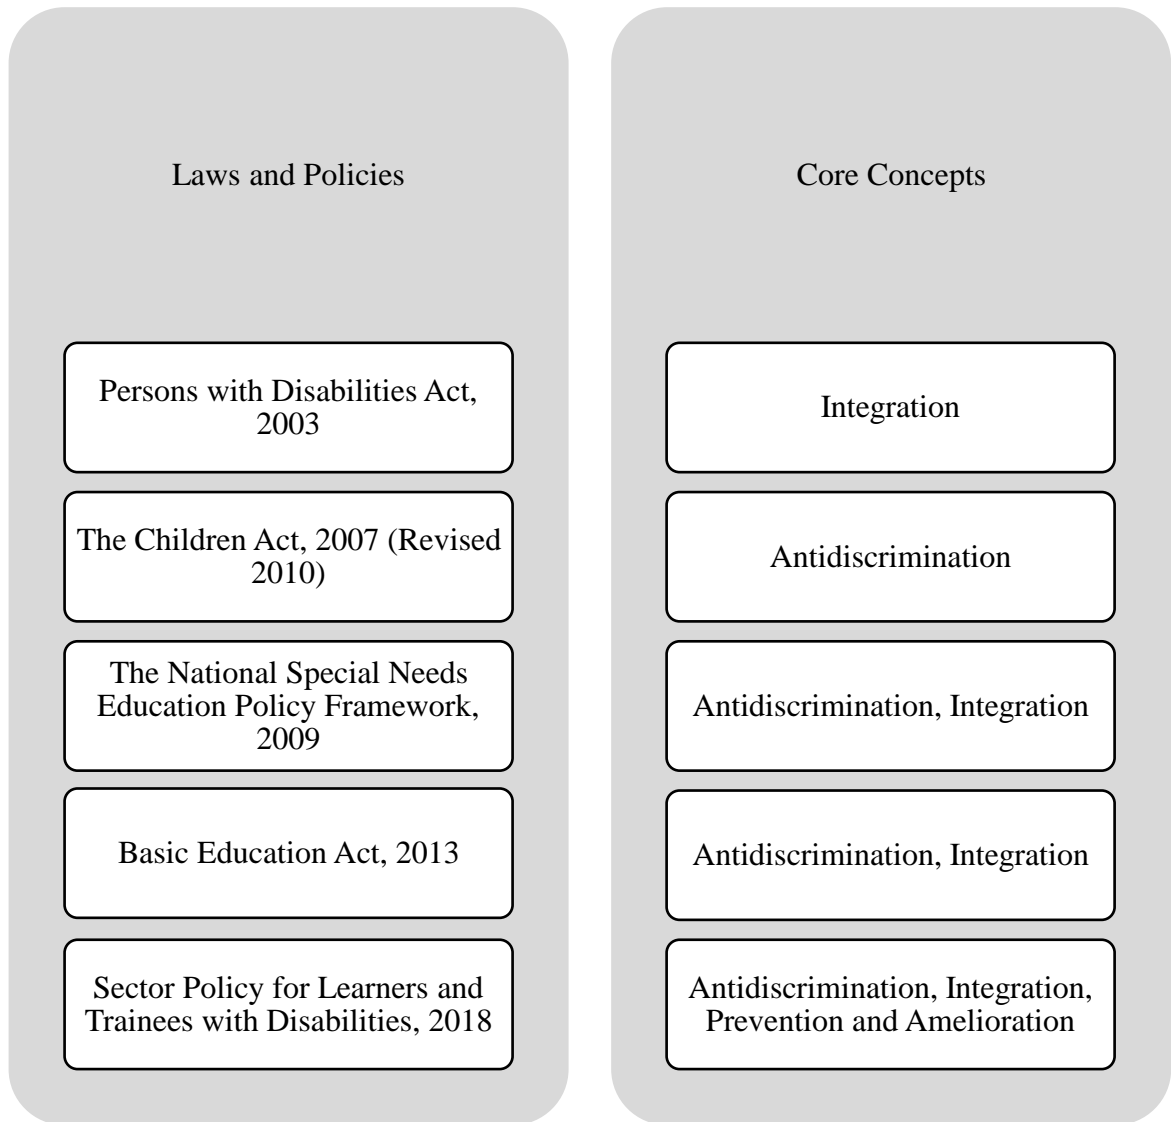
Laws and Policies

Persons with Disabilities Act, 2003

The Children Act, 2007 (Revised 2010)

The National Special Needs Education Policy Framework, 2009

Basic Education Act, 2013

Sector Policy for Learners and Trainees with Disabilities, 2018

Core Concepts

Integration

Antidiscrimination

Antidiscrimination, Integration

Antidiscrimination, Integration

Antidiscrimination, Integration, Prevention and Amelioration